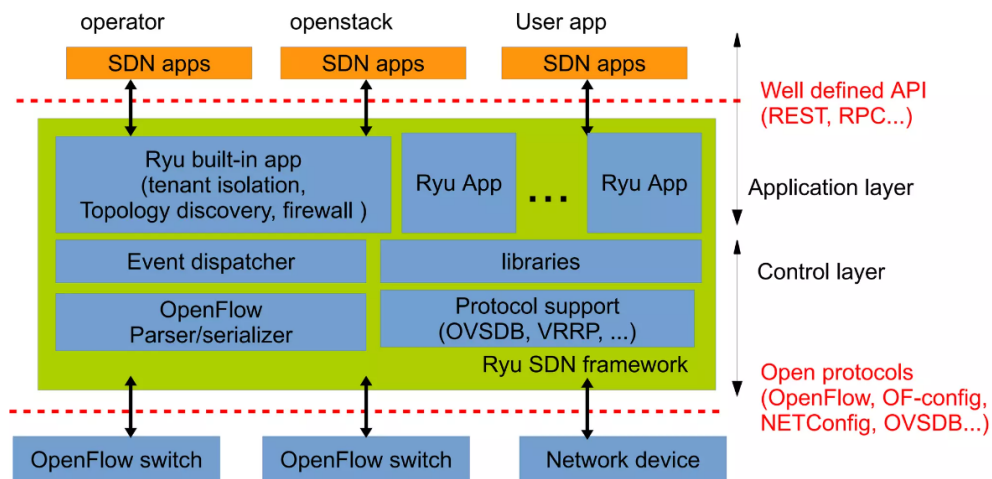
operator
openstack
User app

SDN apps
SDN apps
SDN apps

Well defined API (REST, RPC...)

Ryu built-in app (tenant isolation, Topology discovery, firewall )

Ryu App

...

Ryu App

Application layer

Event dispatcher

libraries

Control layer

OpenFlow Parser/serializer

Protocol support (OVSDB, VRRP, ...)

Ryu SDN framework

Open protocols (OpenFlow, OF-config, NETConfig, OVSDB...)

OpenFlow switch
OpenFlow switch
Network device